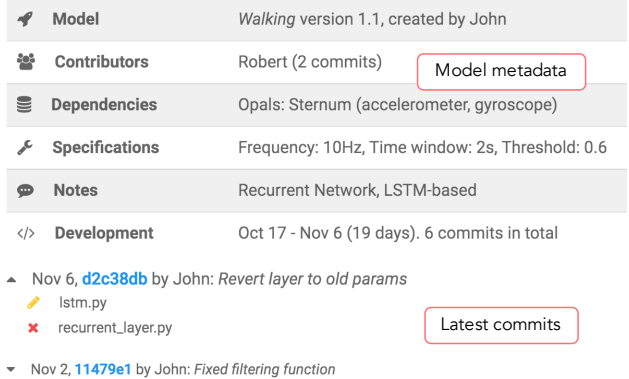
| | |
|---|---|
| Model | Walking version 1.1, created by John |
| Contributors | Robert (2 commits) |
| Dependencies | Opals: Sternum (accelerometer, gyroscope) |
| Specifications | Frequency: 10Hz, Time window: 2s, Threshold: 0.6 |
| Notes | Recurrent Network, LSTM-based |
| </> Development | Oct 17 - Nov 6 (19 days). 6 commits in total |

Model metadata

Nov 6, d2c38db by John: Revert layer to old params
lstm.py
recurrent_layer.py

Latest commits

Nov 2, 11479e1 by John: Fixed filtering function